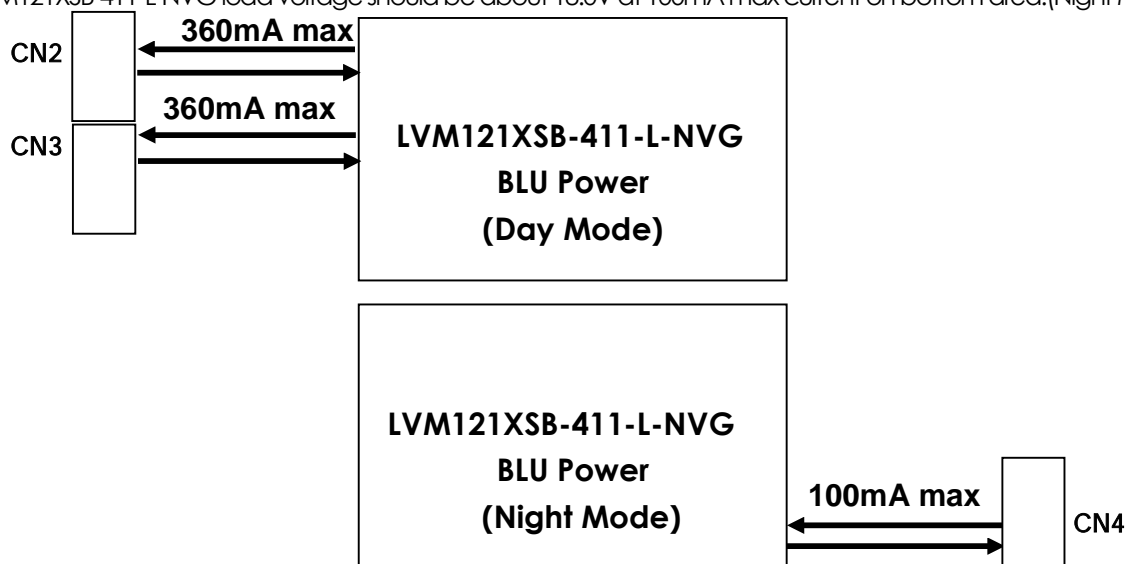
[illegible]M121XSB-411-L-NVG load voltage should be about 16.0V at 100mA max current on bottom area.(Night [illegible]

CN2

360mA max

CN3

360mA max

LVM121XSB-411-L-NVG
BLU Power
(Day Mode)

LVM121XSB-411-L-NVG
BLU Power
(Night Mode)

100mA max

CN4